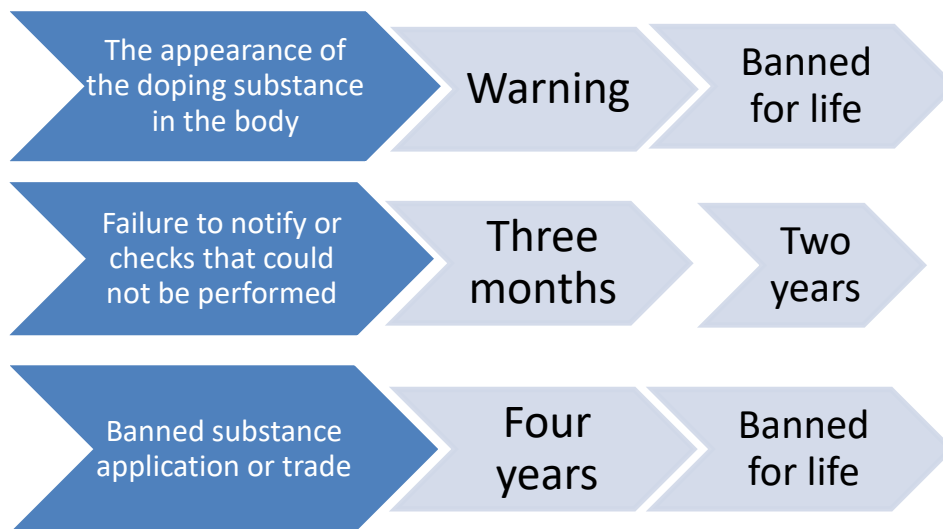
The appearance of the doping substance in the body

Warning

Banned for life

Failure to notify or checks that could not be performed

Three months

Two years

Banned substance application or trade

Four years

Banned for life